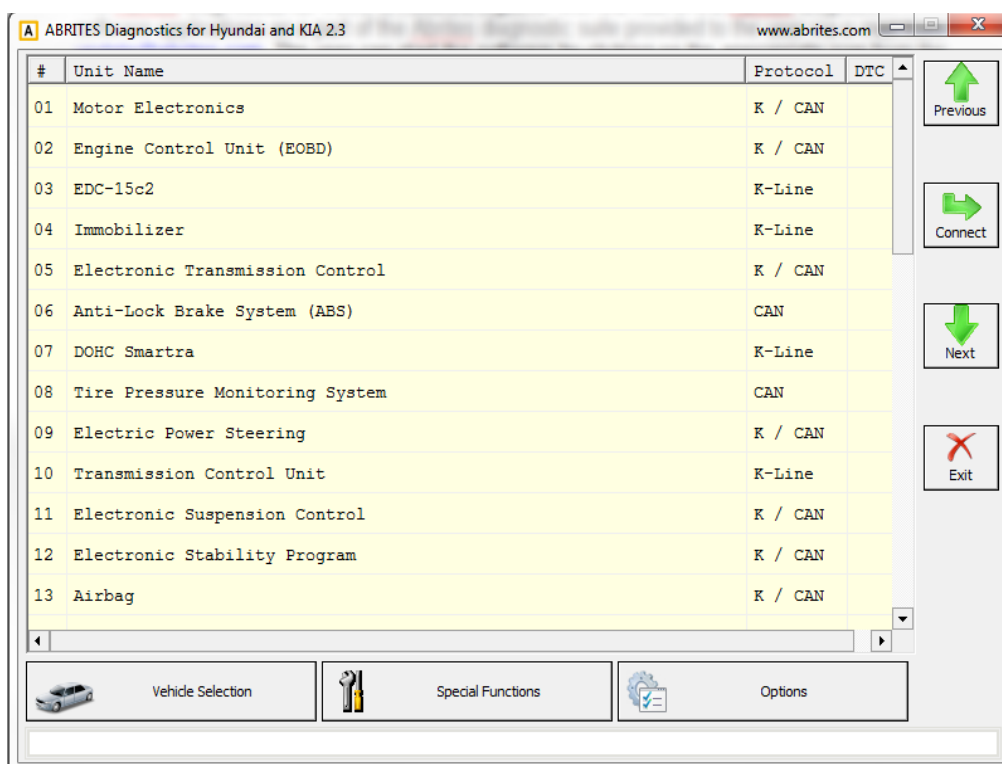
ABRITES Diagnostics for Hyundai and KIA 2.3

www.abrites.com

| # | Unit Name | Protocol | DTC |
|---|---|---|---|
| 01 | Motor Electronics | K / CAN | |
| 02 | Engine Control Unit (EOBD) | K / CAN | |
| 03 | EDC-15c2 | K-Line | |
| 04 | Immobilizer | K-Line | |
| 05 | Electronic Transmission Control | K / CAN | |
| 06 | Anti-Lock Brake System (ABS) | CAN | |
| 07 | DOHC Smartra | K-Line | |
| 08 | Tire Pressure Monitoring System | CAN | |
| 09 | Electric Power Steering | K / CAN | |
| 10 | Transmission Control Unit | K-Line | |
| 11 | Electronic Suspension Control | K / CAN | |
| 12 | Electronic Stability Program | K / CAN | |
| 13 | Airbag | K / CAN | |

Previous

Connect

Next

Exit

Vehicle Selection

Special Functions

Options